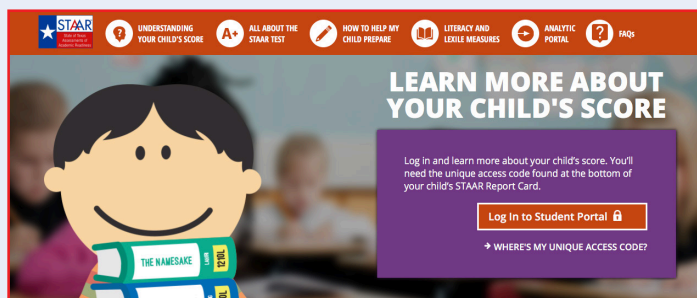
STAAR State of Texas Assessments of Academic Readiness

UNDERSTANDING YOUR CHILD'S SCORE

ALL ABOUT THE STAAR TEST

HOW TO HELP MY CHILD PREPARE

LITERACY AND LEXILE MEASURES

ANALYTIC PORTAL

FAQs

LEARN MORE ABOUT YOUR CHILD'S SCORE

Log in and learn more about your child's score. You'll need the unique access code found at the bottom of your child's STAAR Report Card.

Log In to Student Portal

WHERE'S MY UNIQUE ACCESS CODE?

THE NAMESAKE

1042